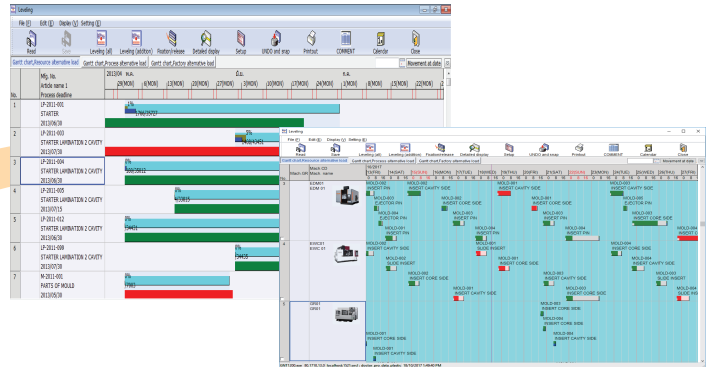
Leveling

File (F) Edit (E) Display (V) Setting (E)

Read Save Leveling (all) Leveling (addition) Position/release Detailed display Setup UNDO and snap Printout COMMENT Calendar Close

Gantt chart,Resource alternative load Gantt chart,Process alternative load Gantt chart,Factory alternative load Movement at date

| No. | Mfg. No. / Article name 1 / Process deadline |
|---|---|
| 1 | LP-2011-001 / STARTER / 2013/06/30 |
| 2 | LP-2011-003 / STARTER LAMINATION 2 CAVITY / 2013/07/30 |
| 3 | LP-2011-004 / STARTER LAMINATION 2 CAVITY / 2013/06/30 |
| 4 | LP-2011-005 / STARTER LAMINATION 2 CAVITY / 2013/07/15 |
| 5 | LP-2011-012 / STARTER LAMINATION 2 CAVITY / 2013/06/30 |
| 6 | LP-2011-008 / STARTER LAMINATION 2 CAVITY / 2013/07/30 |
| 7 | M-2011-001 / PARTS OF MOULD / 2013/05/30 |

2013/04 n.a. 10(MON) 11(MON) 13(MON) 20(MON) 27(MON) 6(MON) 13(MON) 20(MON) 24(MON) 3(MON) 10(MON) 17(MON)

Leveling

File (F) Edit (E) Display (V) Setting (E)

Read Save Leveling (all) Leveling (addition) Position/release Detailed display Setup UNDO and snap Printout COMMENT Calendar Close

Mach. OD / Mach. name

1 EDM01 EDM 01
2 EWC01 EWC 01
3 GR01 GR01

MOLD-001 INSERT PIN
MOLD-002 INSERT CAVITY SIDE
MOLD-001 EJECTOR PIN
MOLD-004 INSERT PIN
MOLD-001 INSERT CORE SIDE
MOLD-002 SLIDE INSERT
MOLD-001 INSERT CAVITY SIDE
MOLD-003 INSERT CORE SIDE